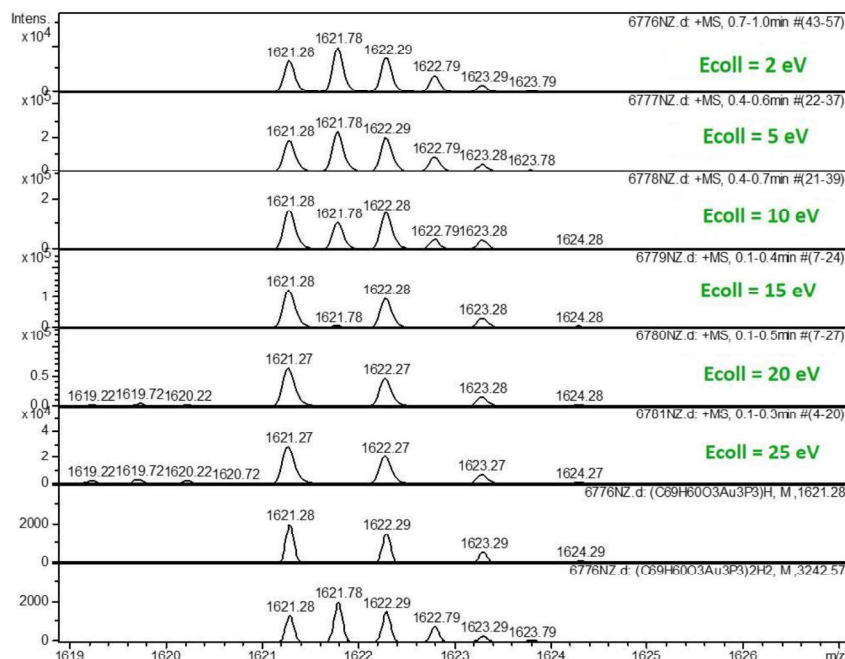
Intens. $x10^4$

6776NZ.d: +MS, 0.7-1.0min #(43-57)

1621.28 1621.78 1622.29 1622.79 1623.29 1623.79

Ecoll = 2 eV

0

$x10^5$

6777NZ.d: +MS, 0.4-0.6min #(22-37)

2

1621.28 1621.78 1622.29 1622.79 1623.28 1623.78

Ecoll = 5 eV

0

$x10^5$

6778NZ.d: +MS, 0.4-0.7min #(21-39)

2

1621.28 1621.78 1622.28 1622.79 1623.28 1624.28

Ecoll = 10 eV

0

$x10^5$

6779NZ.d: +MS, 0.1-0.4min #(7-24)

1

1621.28 1621.78 1622.28 1623.28 1624.28

Ecoll = 15 eV

0

$x10^5$

6780NZ.d: +MS, 0.1-0.5min #(7-27)

0.5

1619.22 1619.72 1620.22 1621.27 1622.27 1623.28 1624.28

Ecoll = 20 eV

0.0

$x10^4$

6781NZ.d: +MS, 0.1-0.3min #(4-20)

4

2

1619.22 1619.72 1620.22 1620.72 1621.27 1622.27 1623.27 1624.27

Ecoll = 25 eV

0

6776NZ.d: (C69H60O3Au3P3)H, M ,1621.28

2000

1621.28 1622.29 1623.29 1624.29

0

6776NZ.d: (C69H60O3Au3P3)2H2, M ,3242.57

2000

1621.28 1621.78 1622.29 1622.79 1623.29 1623.79

0

1619 1620 1621 1622 1623 1624 1625 1626 m/z